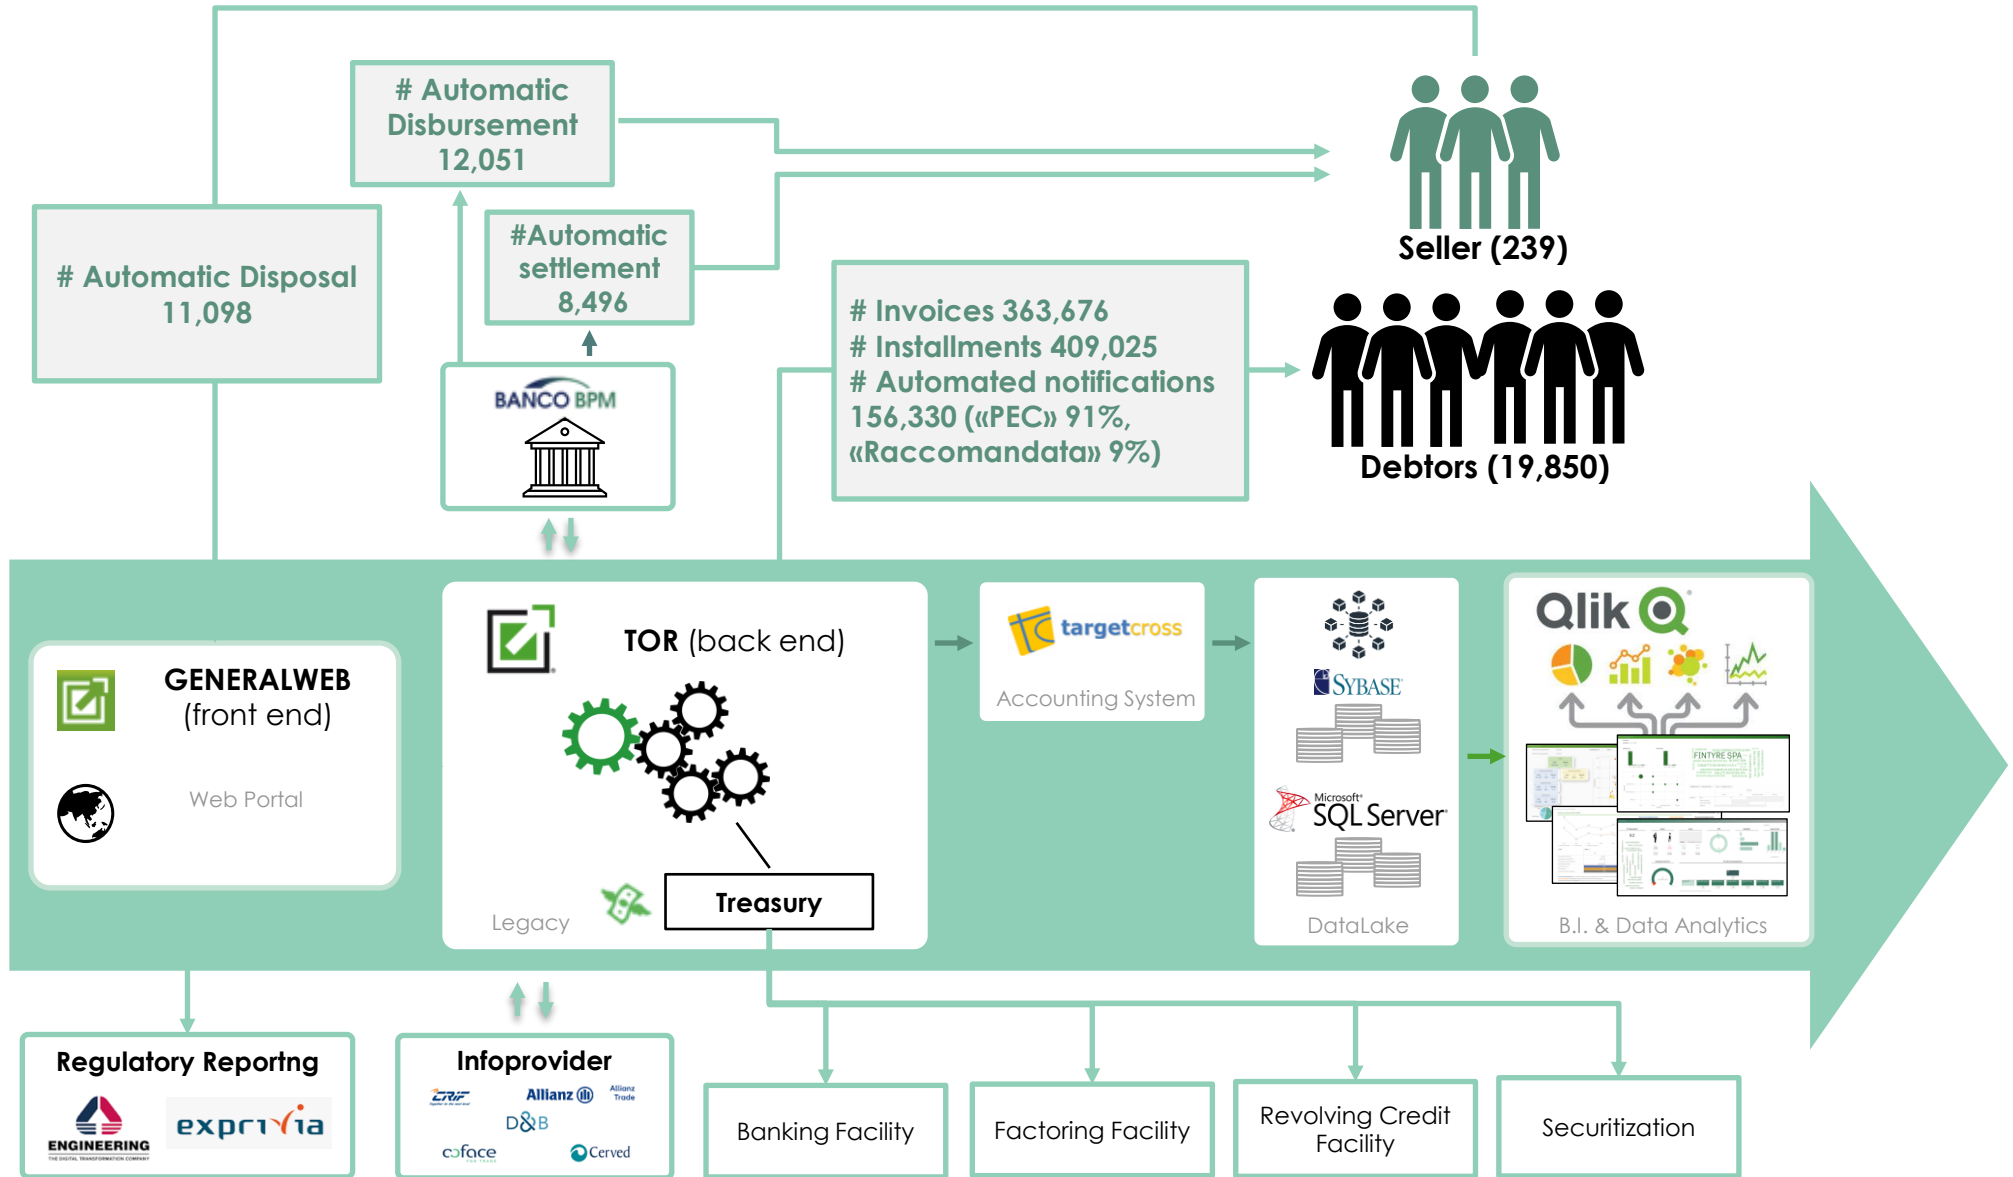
# Automatic Disbursement 12,051

# Automatic Disposal 11,098

#Automatic settlement 8,496

Seller (239)

# Invoices 363,676
# Installments 409,025
# Automated notifications 156,330 («PEC» 91%, «Raccomandata» 9%)

Debtors (19,850)

BANCO BPM

GENERALWEB (front end)

Web Portal

TOR (back end)

Legacy

Treasury

targetcross

Accounting System

SYBASE

Microsoft SQL Server

DataLake

Qlik

FINTYRE SPA

B.I. & Data Analytics

Regulatory Reportng

ENGINEERING

THE DIGITAL TRANSFORMATION COMPANY

exprivia

Infoprovider

CRIF

Allianz

Allianz Trade

D&B

coface

Cerved

Banking Facility

Factoring Facility

Revolving Credit Facility

Securitization